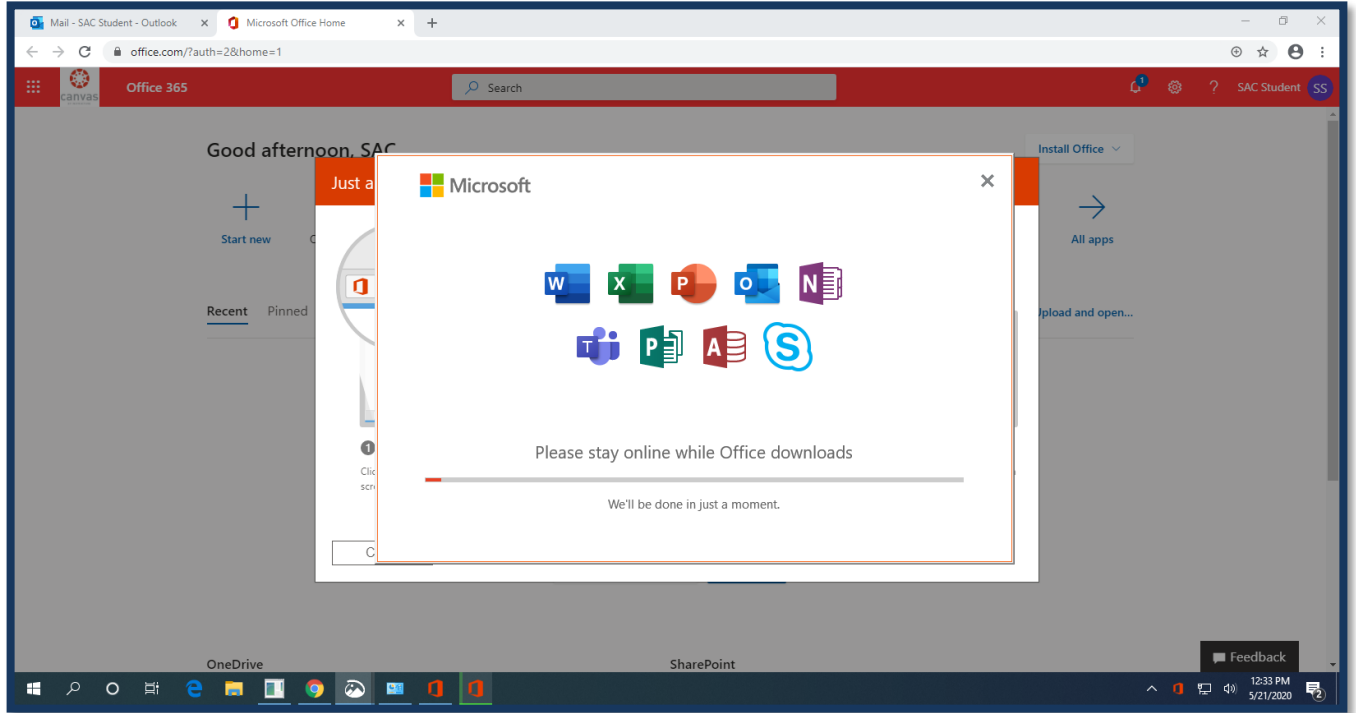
Mail - SAC Student - Outlook ×
Microsoft Office Home ×
+

office.com/?auth=2&home=1

canvas
Office 365
Search
1
?
SAC Student
SS

Good afternoon, SAC
Install Office

Just a

Start new
All apps

Recent
Pinned
Upload and open...

Microsoft
×

W
X
P
O
N
T
P
A
S

Please stay online while Office downloads

We'll be done in just a moment.

1
Clic
scr

C

OneDrive
SharePoint
Feedback

12:33 PM
5/21/2020
2